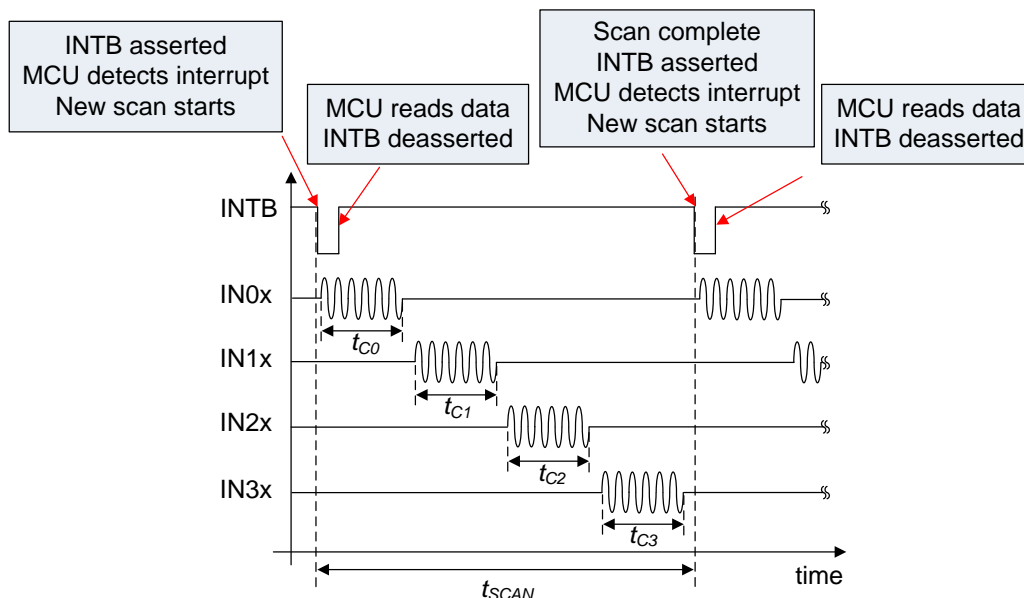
INTB asserted
MCU detects interrupt
New scan starts

MCU reads data
INTB deasserted

Scan complete
INTB asserted
MCU detects interrupt
New scan starts

MCU reads data
INTB deasserted

INTB

IN0x

$t_{C0}$

IN1x

$t_{C1}$

IN2x

$t_{C2}$

IN3x

$t_{C3}$

$t_{SCAN}$

time